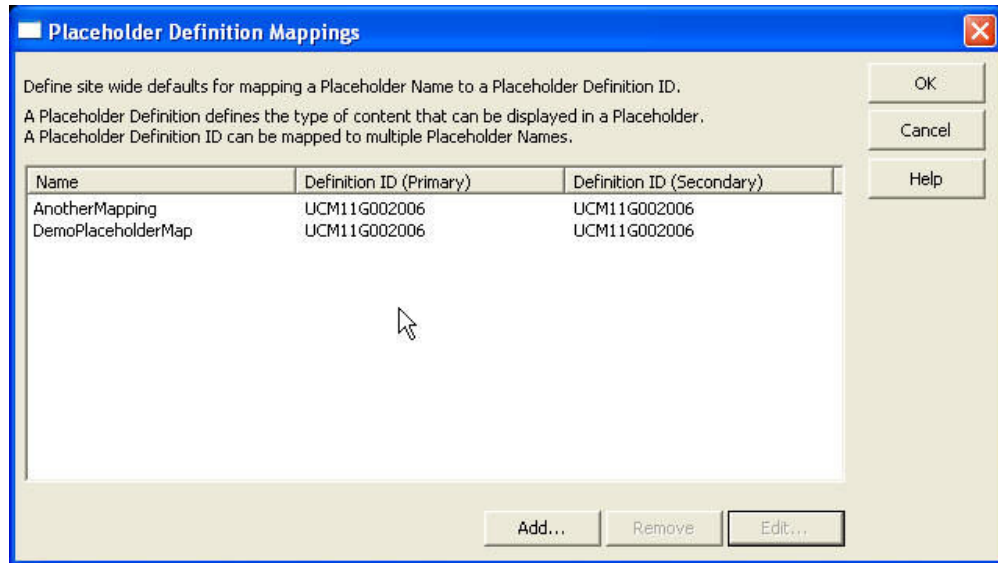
Placeholder Definition Mappings

Define site wide defaults for mapping a Placeholder Name to a Placeholder Definition ID.

A Placeholder Definition defines the type of content that can be displayed in a Placeholder.
A Placeholder Definition ID can be mapped to multiple Placeholder Names.

| Name | Definition ID (Primary) | Definition ID (Secondary) |
|---|---|---|
| AnotherMapping | UCM11G002006 | UCM11G002006 |
| DemoPlaceholderMap | UCM11G002006 | UCM11G002006 |

OK
Cancel
Help

Add... Remove Edit...